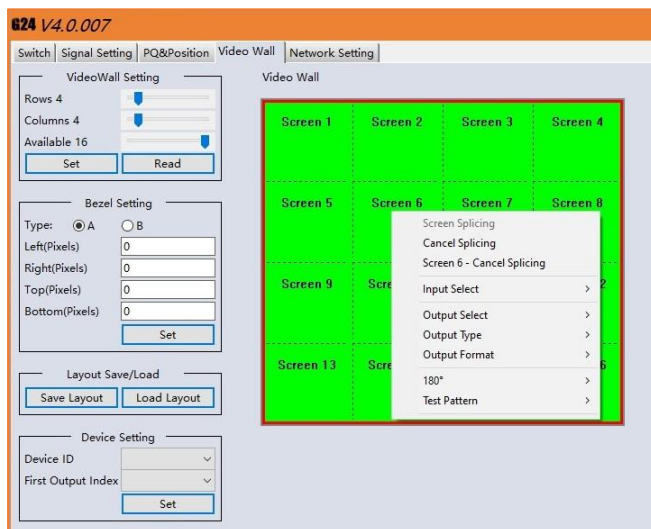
G24 V4.0.007

Switch | Signal Setting | PQ&Position | Video Wall | Network Setting

VideoWall Setting
Rows 4
Columns 4
Available 16
Set | Read

Bezel Setting
Type: A B
Left(Pixels) 0
Right(Pixels) 0
Top(Pixels) 0
Bottom(Pixels) 0
Set

Layout Save/Load
Save Layout | Load Layout

Device Setting
Device ID
First Output Index
Set

Video Wall

| Screen 1 | Screen 2 | Screen 3 | Screen 4 |
|---|---|---|---|
| Screen 5 | Screen 6 | Screen 7 | Screen 8 |
| Screen 9 | Scre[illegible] | | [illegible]2 |
| Screen 13 | Scre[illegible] | | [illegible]6 |

Screen Splicing
Cancel Splicing
Screen 6 - Cancel Splicing
Input Select >
Output Select >
Output Type >
Output Format >
180° >
Test Pattern >